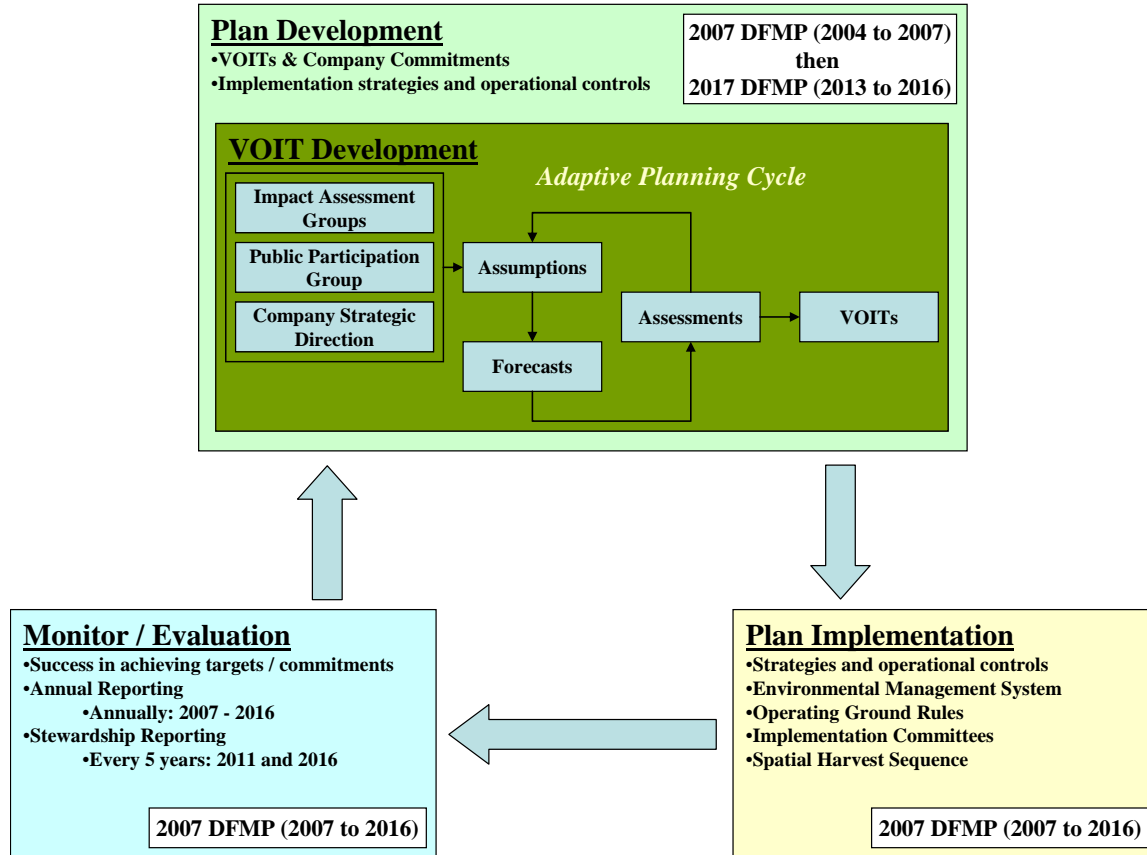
Plan Development
•VOITs & Company Commitments
•Implementation strategies and operational controls

2007 DFMP (2004 to 2007)
then
2017 DFMP (2013 to 2016)

VOIT Development

Adaptive Planning Cycle

Impact Assessment Groups

Public Participation Group

Company Strategic Direction

Assumptions

Forecasts

Assessments

VOITs

Monitor / Evaluation
•Success in achieving targets / commitments
•Annual Reporting
•Annually: 2007 - 2016
•Stewardship Reporting
•Every 5 years: 2011 and 2016

2007 DFMP (2007 to 2016)

Plan Implementation
•Strategies and operational controls
•Environmental Management System
•Operating Ground Rules
•Implementation Committees
•Spatial Harvest Sequence

2007 DFMP (2007 to 2016)